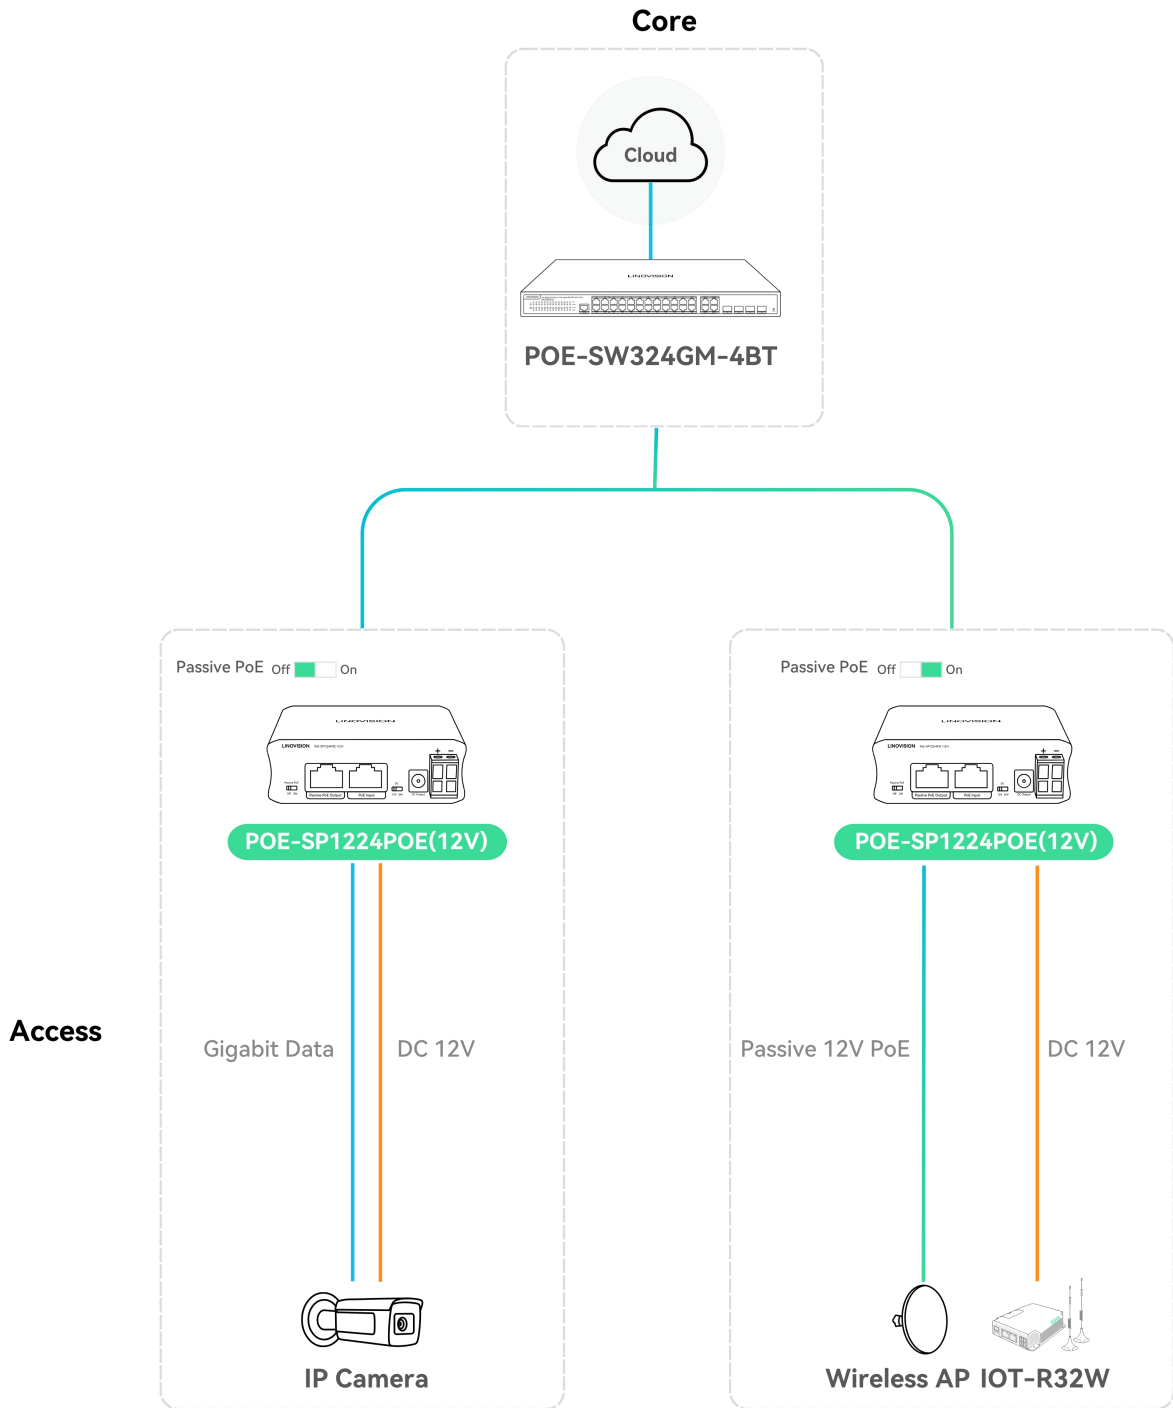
Core

Cloud

LINOVISION

POE-SW324GM-4BT

Passive PoE Off On

LINOVISION

POE-SP1224POE(12V)

Gigabit Data

DC 12V

IP Camera

Passive PoE Off On

LINOVISION

POE-SP1224POE(12V)

Passive 12V PoE

DC 12V

Wireless AP IOT-R32W

Access